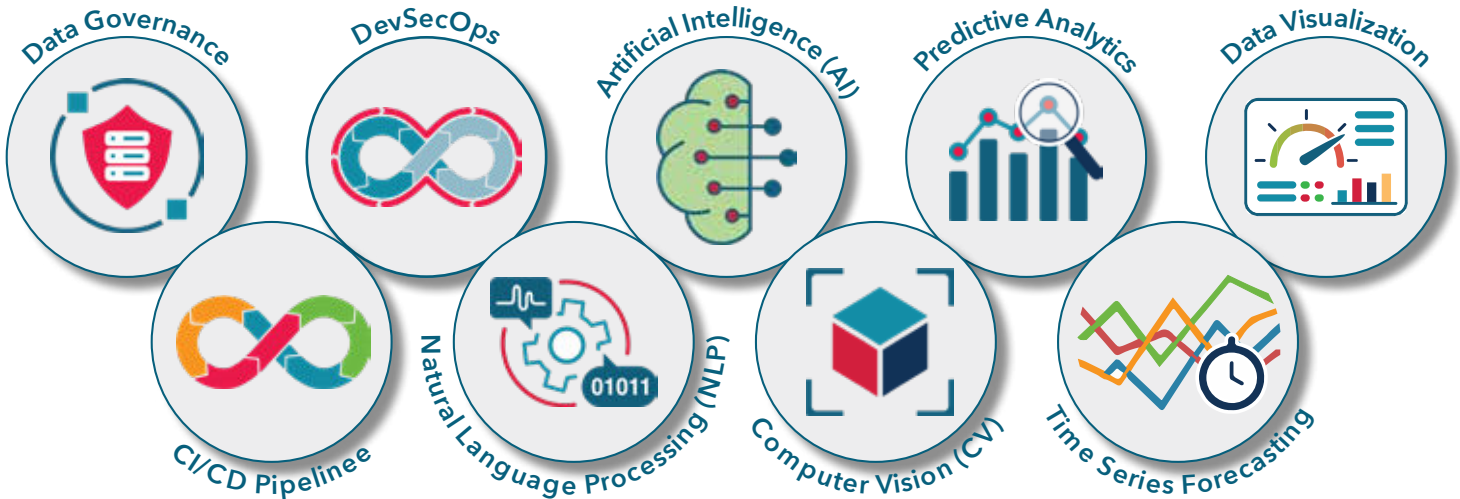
Data Governance

DevSecOps

Artificial Intelligence (AI)

Predictive Analytics

Data Visualization

CI/CD Pipelinee

Natural Language Processing (NLP)

01011

Computer Vision (CV)

Time Series Forecasting